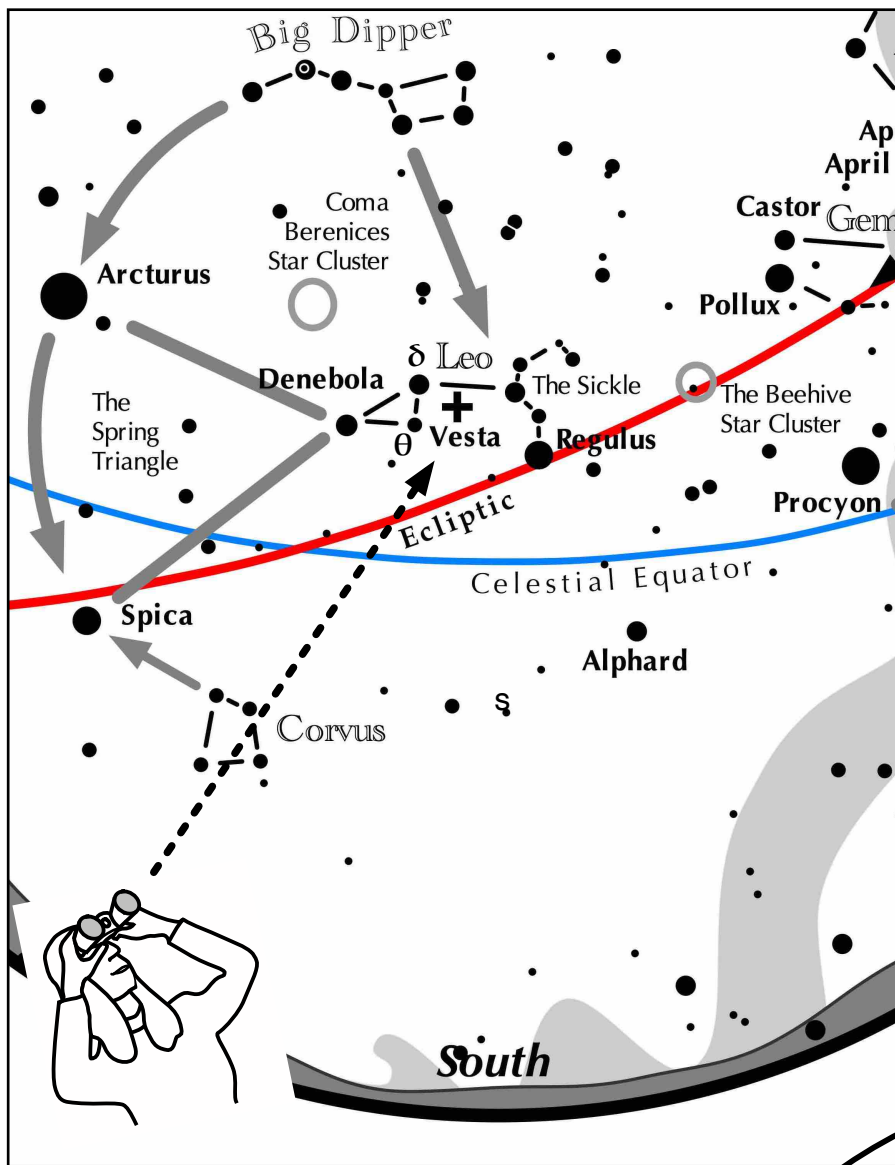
Big Dipper

Ap
April

Coma Berenices Star Cluster

Castor

Gem

Arcturus

Pollux

δ Leo

Denebola

The Sickle

The Beehive Star Cluster

The Spring Triangle

θ

Vesta

Regulus

Procyon

Ecliptic

Celestial Equator

Spica

Alphard

Corvus

South